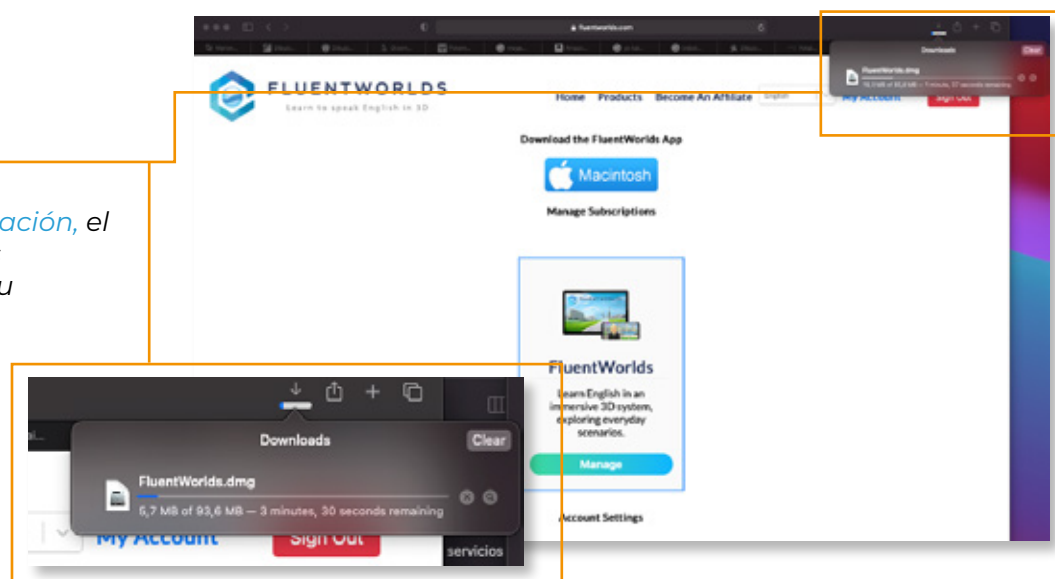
ación, el

u

fluentworlds.com

Downloads
Clear
FluentWorlds.dmg

FLUENTWORLDS
Learn to speak English in 3D

Home Products Become An Affiliate English My Account Sign Out

Download the FluentWorlds App

Macintosh

Manage Subscriptions

FluentWorlds

Learn English in an immersive 3D system, exploring everyday scenarios.

Manage

Account Settings

Downloads
Clear
FluentWorlds.dmg
5,7 MB of 93,6 MB — 3 minutes, 30 seconds remaining

My Account
Sign Out
servicios